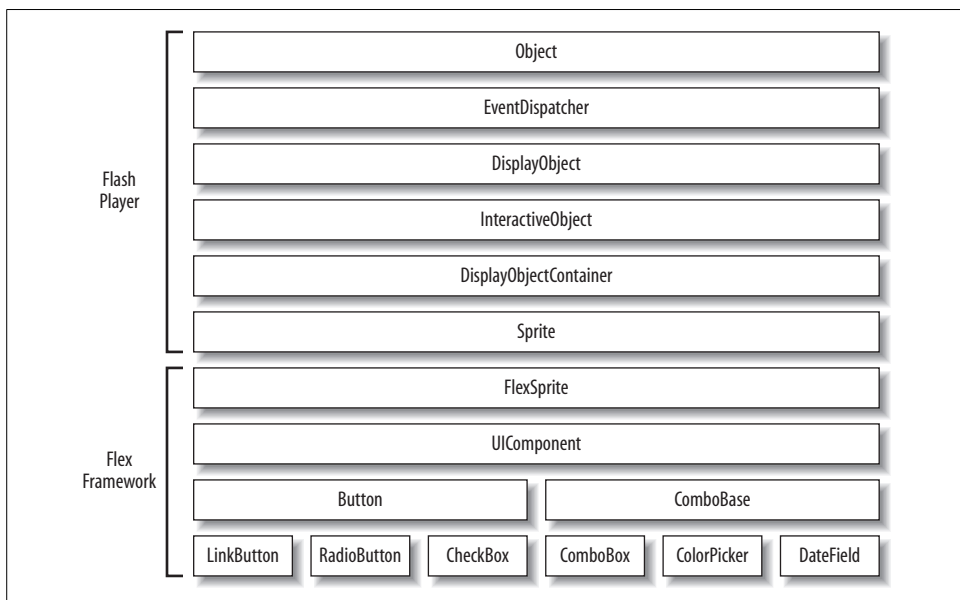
Flash Player

Object

EventDispatcher

DisplayObject

InteractiveObject

DisplayObjectContainer

Sprite

Flex Framework

FlexSprite

UIComponent

Button

ComboBase

LinkButton

RadioButton

CheckBox

ComboBox

ColorPicker

DateField